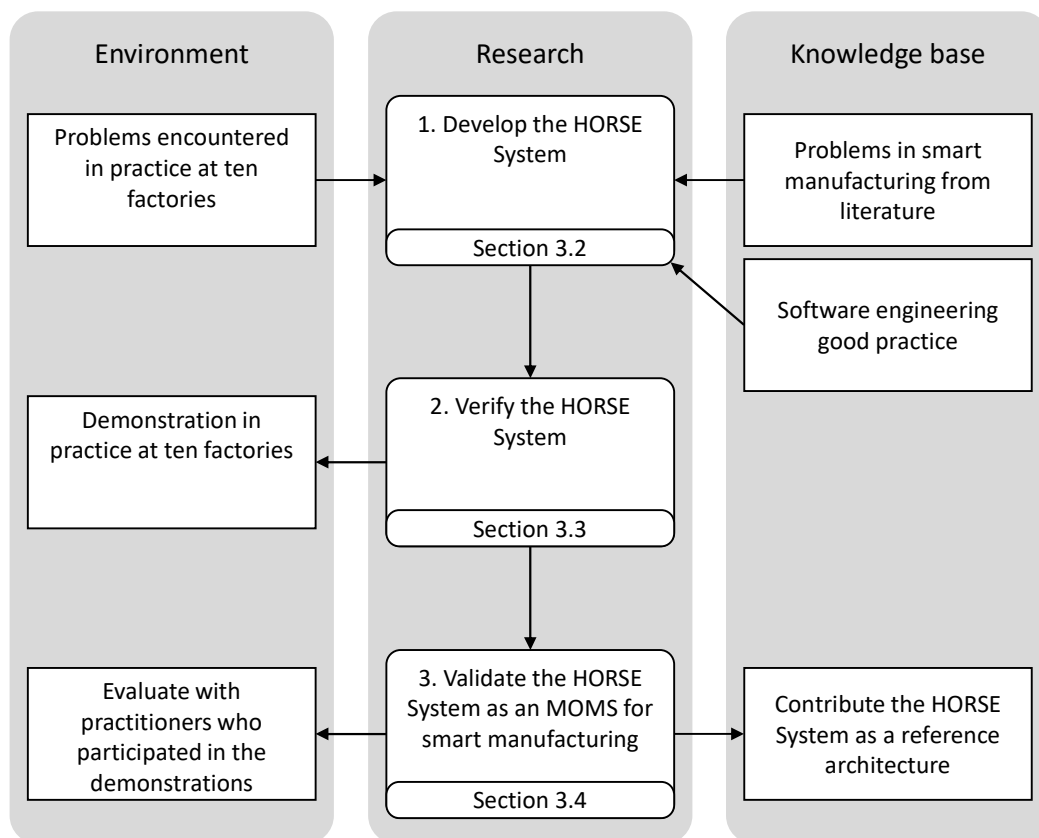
Environment

Problems encountered in practice at ten factories

Demonstration in practice at ten factories

Evaluate with practitioners who participated in the demonstrations

Research

1. Develop the HORSE System

Section 3.2

2. Verify the HORSE System

Section 3.3

3. Validate the HORSE System as an MOMS for smart manufacturing

Section 3.4

Knowledge base

Problems in smart manufacturing from literature

Software engineering good practice

Contribute the HORSE System as a reference architecture